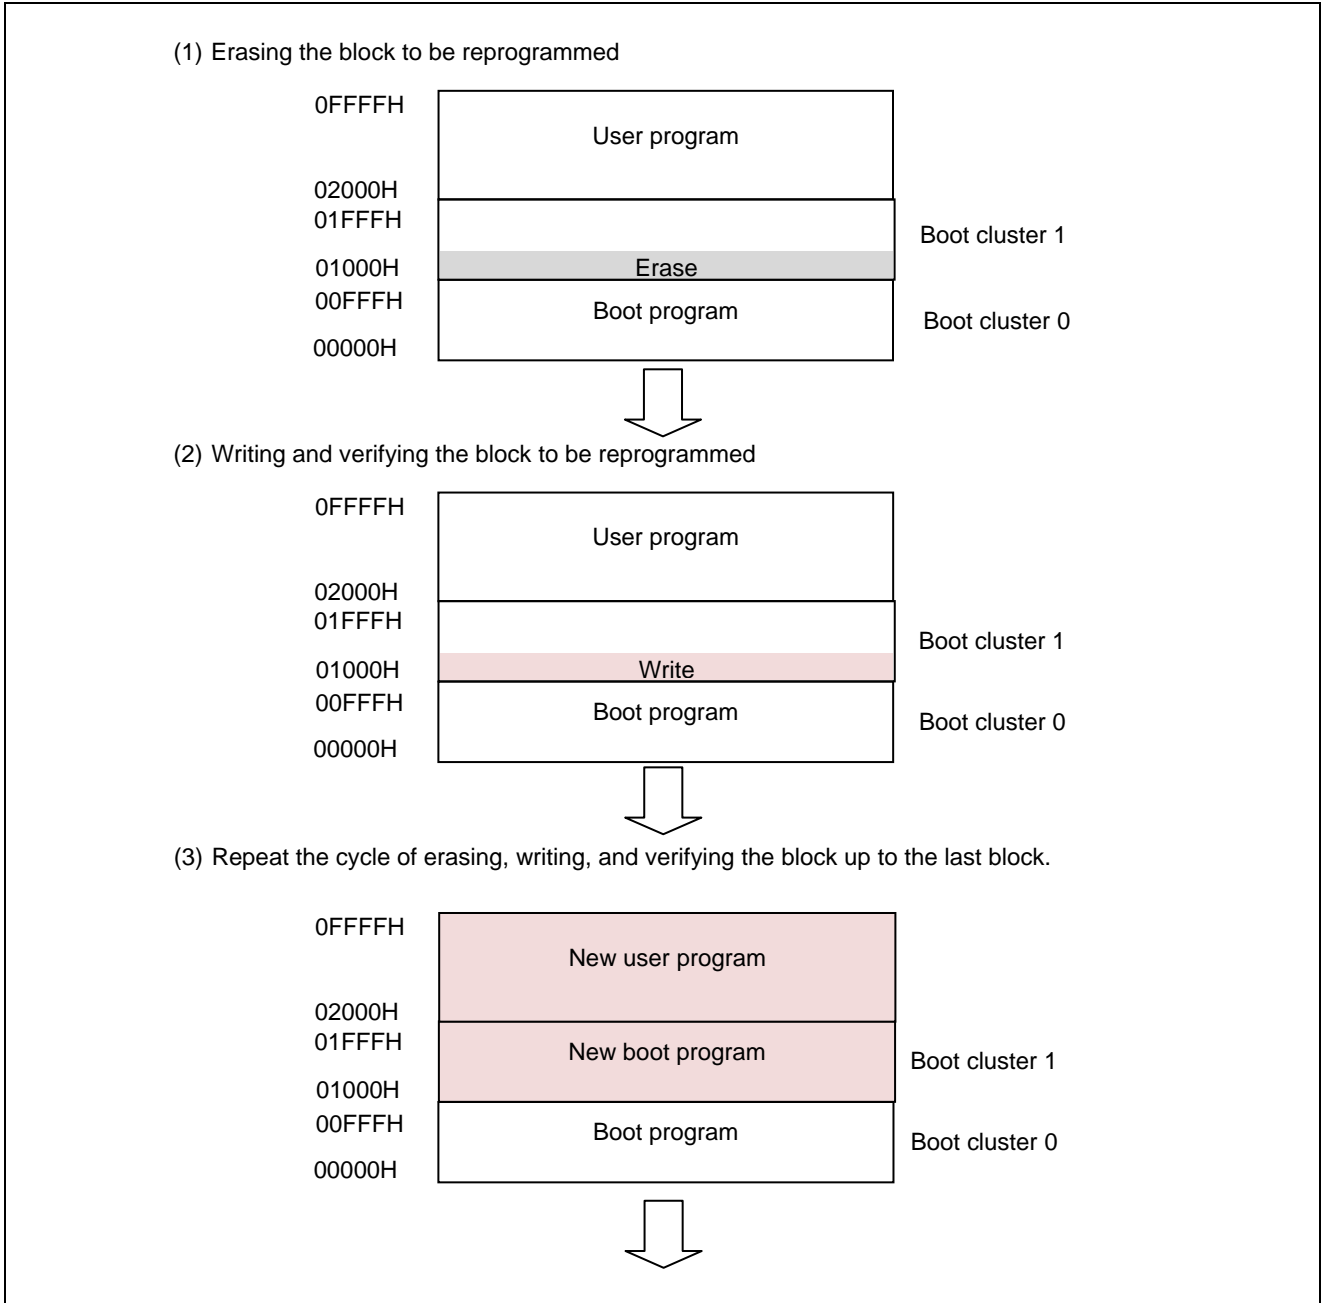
(1) Erasing the block to be reprogrammed

0FFFFH
User program
02000H
01FFFH
Boot cluster 1
01000H
Erase
00FFFH
Boot program
Boot cluster 0
00000H

(2) Writing and verifying the block to be reprogrammed

0FFFFH
User program
02000H
01FFFH
Boot cluster 1
01000H
Write
00FFFH
Boot program
Boot cluster 0
00000H

(3) Repeat the cycle of erasing, writing, and verifying the block up to the last block.

0FFFFH
New user program
02000H
01FFFH
New boot program
Boot cluster 1
01000H
00FFFH
Boot program
Boot cluster 0
00000H